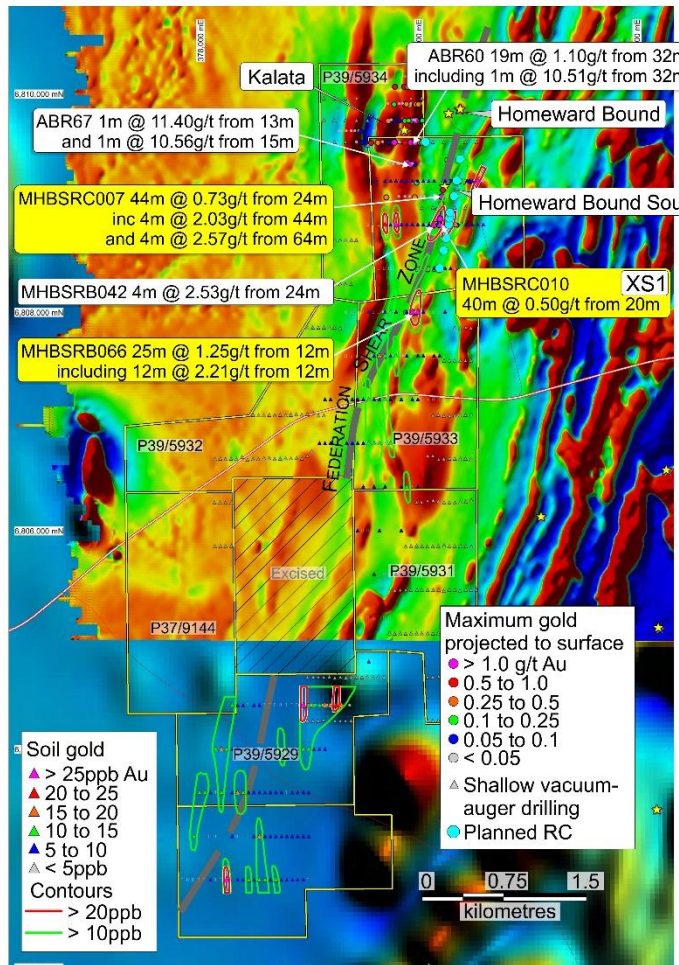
378,000 mE

6,810,000 mN

Kalata

P39/5934

ABR60 19m @ 1.10g/t from 32m
including 1m @ 10.51g/t from 32m

Homeward Bound

ABR67 1m @ 11.40g/t from 13m
and 1m @ 10.56g/t from 15m

MHBSRC007 44m @ 0.73g/t from 24m
inc 4m @ 2.03g/t from 44m
and 4m @ 2.57g/t from 64m

Homeward Bound Sou

MHBSRB042 4m @ 2.53g/t from 24m

MHBSRC010
40m @ 0.50g/t from 20m

XS1

6,808,000 mN

MHBSRB066 25m @ 1.25g/t from 12m
including 12m @ 2.21g/t from 12m

FEDERATION SHEAR ZONE

P39/5932

P39/5933

6,806,000 mN

Excised

P39/5931

P37/9144

Maximum gold projected to surface
> 1.0 g/t Au
0.5 to 1.0
0.25 to 0.5
0.1 to 0.25
0.05 to 0.1
< 0.05
Shallow vacuum-auger drilling
Planned RC

Soil gold
> 25ppb Au
20 to 25
15 to 20
10 to 15
5 to 10
< 5ppb
Contours
> 20ppb
> 10ppb

P39/5929

0 0.75 1.5
kilometres